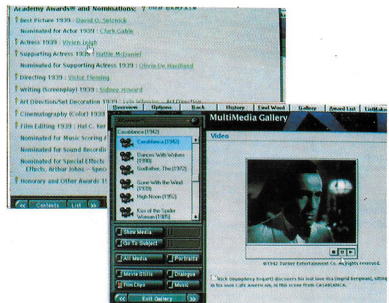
Academy Awards® and Nominations:

Best Picture 1939 : David O. Selznick

Nominated for Actor 1939 : Clark Gable

Actress 1939 : Vivien Leigh

Supporting Actress 1939 : Hattie McDaniel

Nominated for Supporting Actress 1939 : Olivia De Havilland

Directing 1939 : Victor Fleming

Writing (Screenplay) 1939 : Sidney Howard

Art Direction/Set Decoration 1939 : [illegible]

Cinematography (Color) 1939 : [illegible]

Film Editing 1939 : Hal C. Ker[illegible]

Nominated for Music Scoring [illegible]

Nominated for Sound Recordin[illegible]

Nominated for Special Effects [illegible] Effects, Arthur Johns - Spec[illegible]

Honorary and Other Awards 1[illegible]

<< Contents List >>

Overview | Options | Back | History | Find Word | Gallery | Award List | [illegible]

MultiMedia Gallery

Casablanca (1942)

Video

Casablanca (1942)

Dances With Wolves (1990)

Godfather, The (1972)

Gone With the Wind (1939)

High Noon (1952)

Kiss of the Spider Woman (1985)

Show Media

Go To Subject

All Media

Portraits

Movie Stills

Dialogue

Film Clips

Music

<< Exit Gallery >>

©1942 Turner Entertainment Co. All rights reserved.

Rick (Humphrey Bogart) discovers his lost love Ilsa (Ingrid Bergman), sitting in his own Café Américain, in this scene from CASABLANCA.